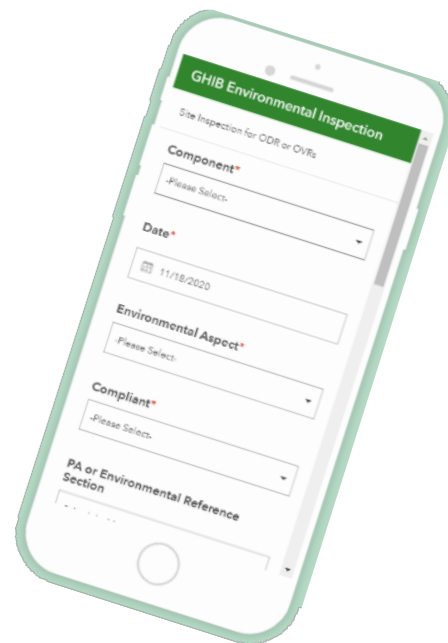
GHIB Environmental Inspection

Site Inspection for ODR or OVRs

Component*

-Please Select-

Date*

11/18/2020

Environmental Aspect*

-Please Select-

Compliant*

-Please Select-

PA or Environmental Reference Section

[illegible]